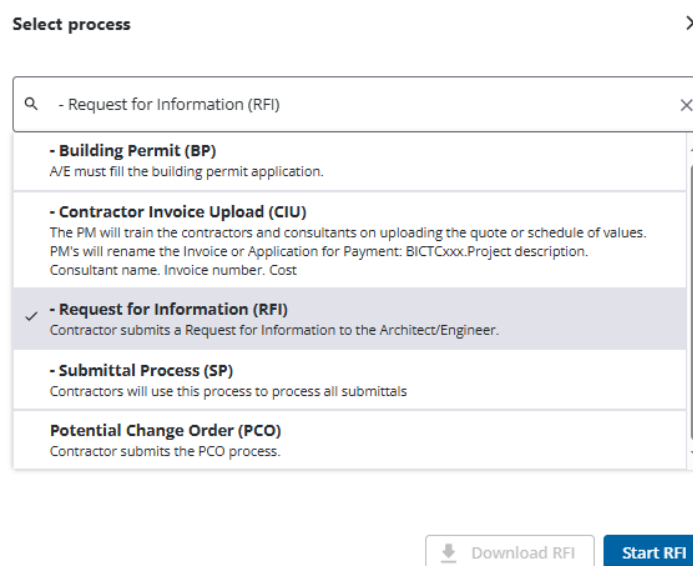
Select process

- Request for Information (RFI)

- Building Permit (BP)
A/E must fill the building permit application.

- Contractor Invoice Upload (CIU)
The PM will train the contractors and consultants on uploading the quote or schedule of values. PM's will rename the Invoice or Application for Payment: BICTCxxx.Project description. Consultant name. Invoice number. Cost

- Request for Information (RFI)
Contractor submits a Request for Information to the Architect/Engineer.

- Submittal Process (SP)
Contractors will use this process to process all submittals

Potential Change Order (PCO)
Contractor submits the PCO process.

Download RFI
Start RFI